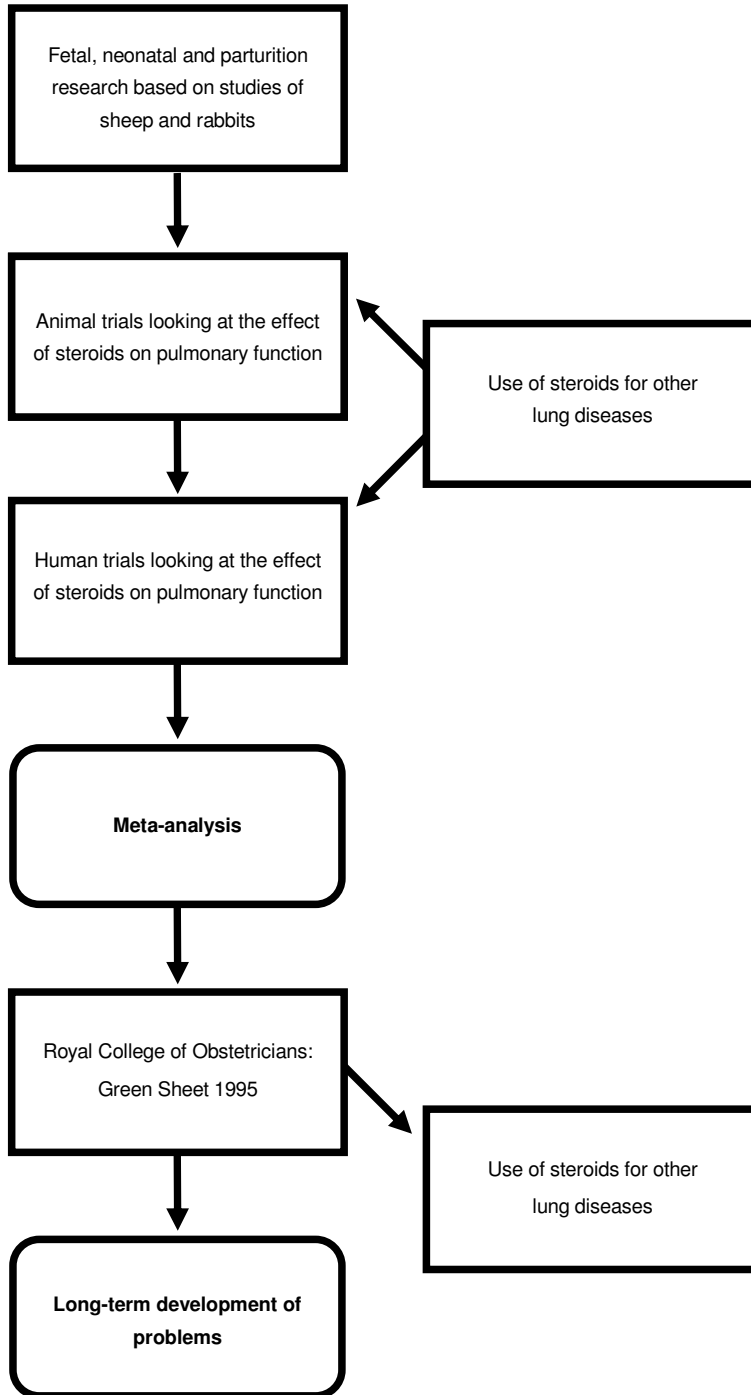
Fetal, neonatal and parturition research based on studies of sheep and rabbits

Animal trials looking at the effect of steroids on pulmonary function

Use of steroids for other lung diseases

Human trials looking at the effect of steroids on pulmonary function

**Meta-analysis**

Royal College of Obstetricians: Green Sheet 1995

Use of steroids for other lung diseases

**Long-term development of problems**